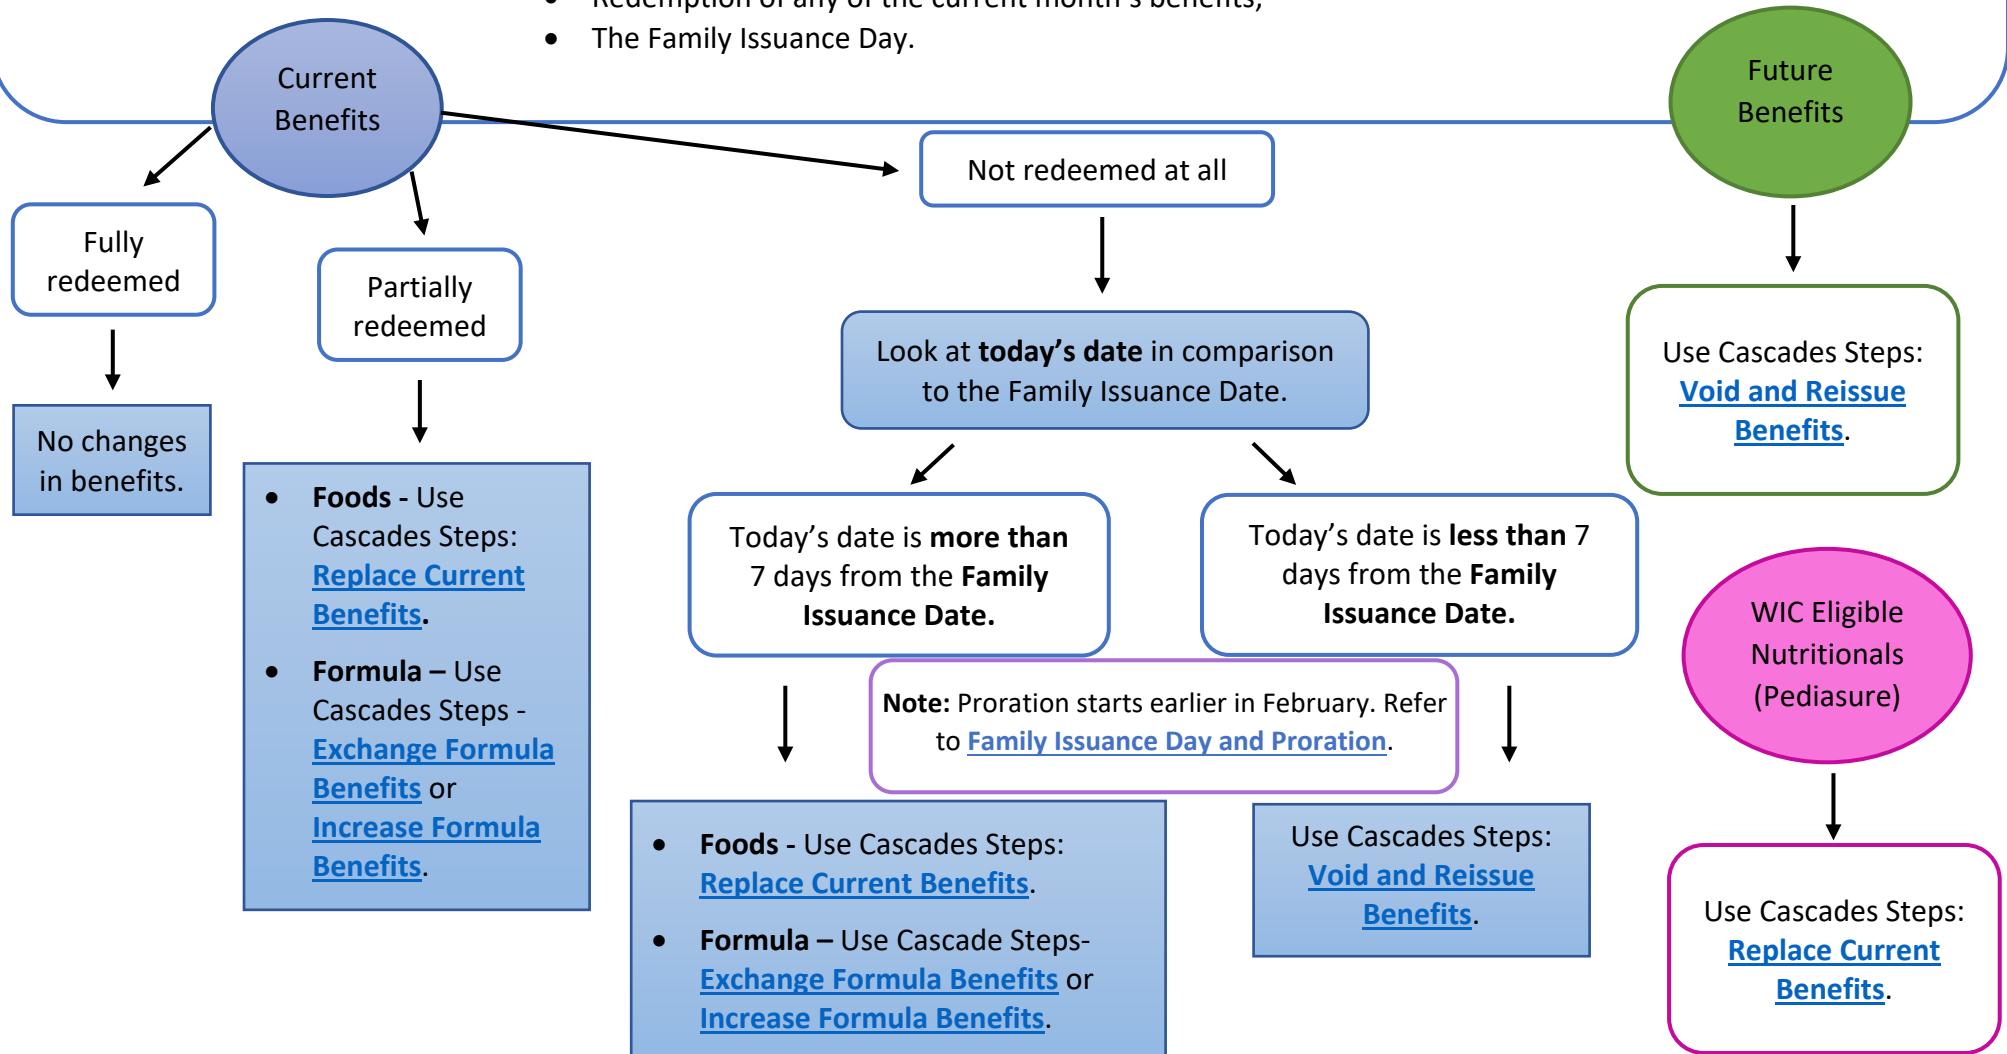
- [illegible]
- The Family Issuance Day.

Current Benefits

Future Benefits

Fully redeemed

No changes in benefits.

Partially redeemed

- **Foods** - Use Cascades Steps: Replace Current Benefits.
- **Formula –** Use Cascades Steps - Exchange Formula Benefits or Increase Formula Benefits.

Not redeemed at all

Look at **today's date** in comparison to the Family Issuance Date.

Today's date is **more than** 7 days from the **Family Issuance Date.**

Today's date is **less than** 7 days from the **Family Issuance Date.**

**Note:** Proration starts earlier in February. Refer to Family Issuance Day and Proration.

- **Foods -** Use Cascades Steps: Replace Current Benefits.
- **Formula –** Use Cascade Steps- Exchange Formula Benefits or Increase Formula Benefits.

Use Cascades Steps: Void and Reissue Benefits.

Use Cascades Steps: Void and Reissue Benefits.

WIC Eligible Nutritionals (Pediasure)

Use Cascades Steps: Replace Current Benefits.